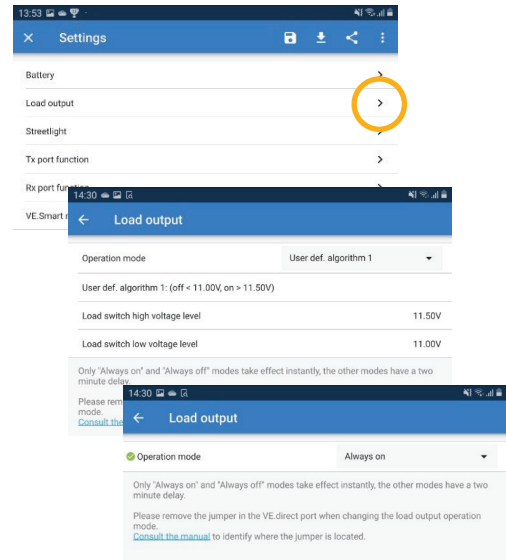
13:53

Settings

Battery

Load output

Streetlight

Tx port function

Rx port function

VE.Smart n

14:30

Load output

Operation mode

User def. algorithm 1

User def. algorithm 1: (off < 11.00V, on > 11.50V)

Load switch high voltage level

11.50V

Load switch low voltage level

11.00V

Only "Always on" and "Always off" modes take effect instantly, the other modes have a two minute delay.

Please rem

mode.

Consult the

14:30

Load output

Operation mode

Always on

Only "Always on" and "Always off" modes take effect instantly, the other modes have a two minute delay.

Please remove the jumper in the VE.direct port when changing the load output operation mode.

Consult the manual to identify where the jumper is located.